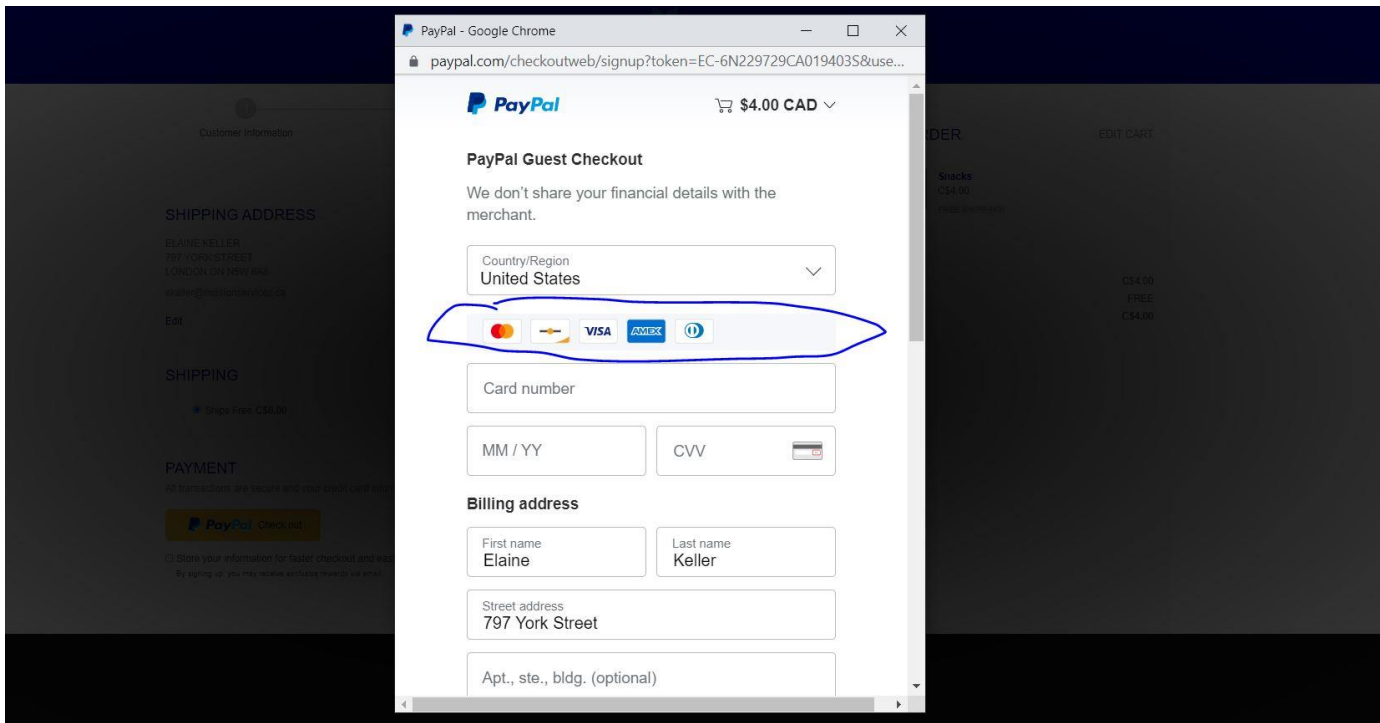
PayPal - Google Chrome

paypal.com/checkoutweb/signup?token=EC-6N229729CA019403S&use...

PayPal

$4.00 CAD

PayPal Guest Checkout

We don't share your financial details with the merchant.

Country/Region
United States

VISA AMEX

Card number

MM / YY

CVV

Billing address

First name
Elaine

Last name
Keller

Street address
797 York Street

Apt., ste., bldg. (optional)

Customer Information

SHIPPING ADDRESS

ELAINE KELLER
797 YORK STREET
LONDON ON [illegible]

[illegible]

Edit

SHIPPING

Ships Free C$0.00

PAYMENT

All transactions are secure and your credit card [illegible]

PayPal Check out

Store your information for faster checkout and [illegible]

By signing up, you may receive exclusive rewards via email.

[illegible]DER

EDIT CART

Snacks
C$4.00

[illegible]

C$4.00
FREE
C$4.00